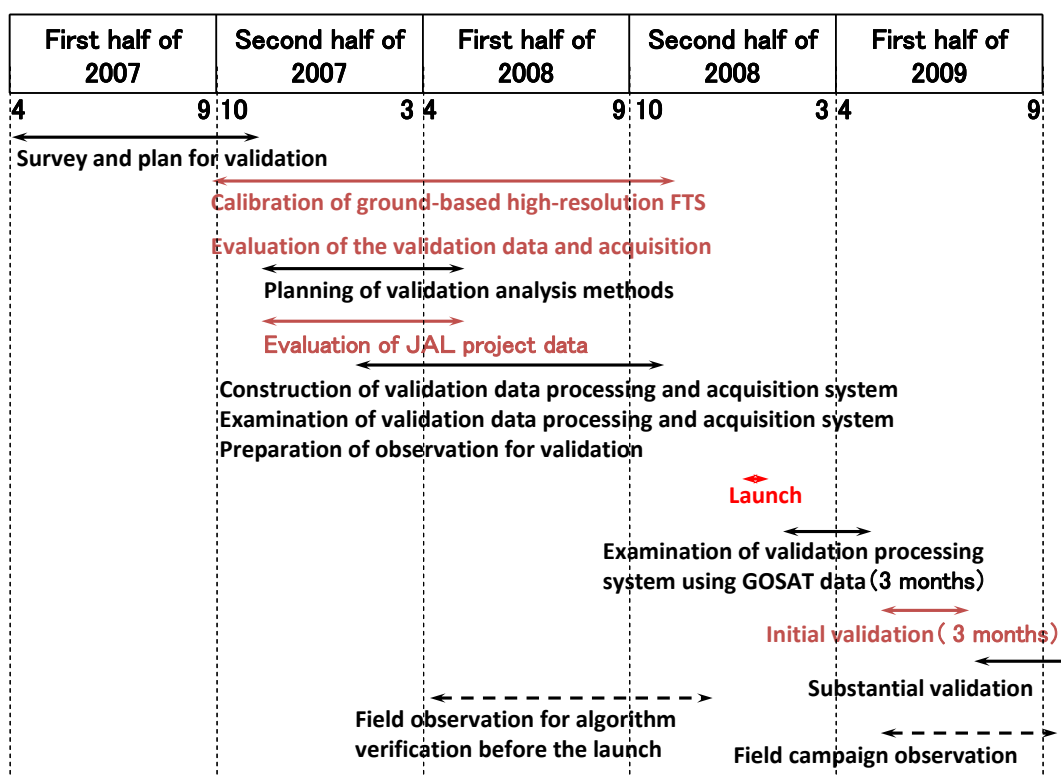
| First half of 2007 | Second half of 2007 | First half of 2008 | Second half of 2008 | First half of 2009 |
|---|---|---|---|---|

4 9 10 3 4 9 10 3 4 9

Survey and plan for validation

Calibration of ground-based high-resolution FTS

Evaluation of the validation data and acquisition

Planning of validation analysis methods

Evaluation of JAL project data

Construction of validation data processing and acquisition system
Examination of validation data processing and acquisition system
Preparation of observation for validation

Launch

Examination of validation processing system using GOSAT data（3 months）

Initial validation（ 3 months）

Substantial validation

Field observation for algorithm verification before the launch

Field campaign observation